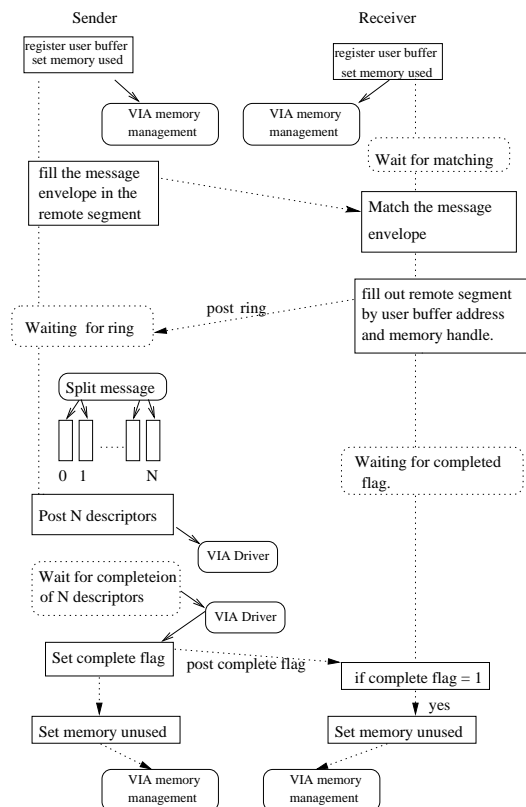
Sender

Receiver

register user buffer set memory used

register user buffer set memory used

VIA memory management

VIA memory management

Wait for matching

fill the message envelope in the remote segment

Match the message envelope

fill out remote segment by user buffer address and memory handle.

post ring

Waiting for ring

Split message

0 1

N

Waiting for completed flag.

Post N descriptors

VIA Driver

Wait for completeion of N descriptors

VIA Driver

Set complete flag

post complete flag

if complete flag = 1

yes

Set memory unused

Set memory unused

VIA memory management

VIA memory management